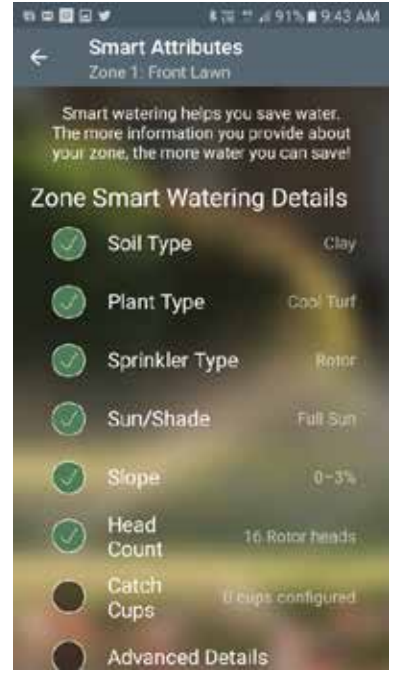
91% 9:43 AM

Smart Attributes
Zone 1: Front Lawn

Smart watering helps you save water. The more information you provide about your zone, the more water you can save!

Zone Smart Watering Details

Soil Type Clay

Plant Type Cool Turf

Sprinkler Type Rotor

Sun/Shade Full Sun

Slope 0-3%

Head Count 16 Rotor heads

Catch Cups 0 cups configured

Advanced Details